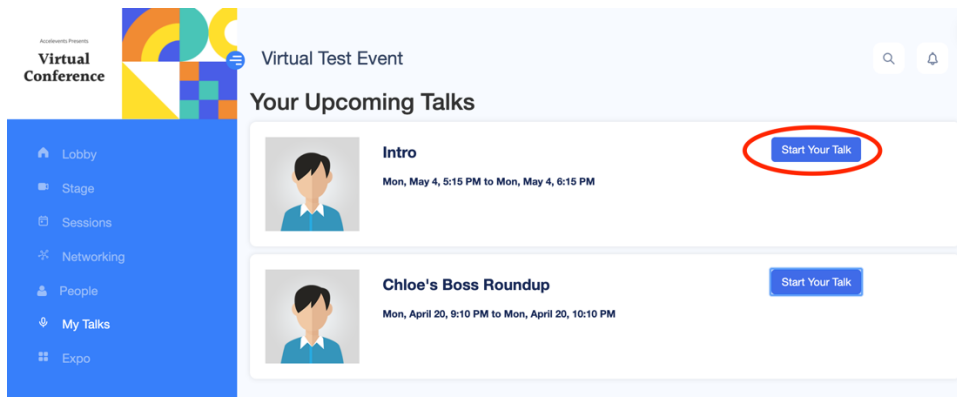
Accelevents Presents
Virtual Conference

Lobby
Stage
Sessions
Networking
People
My Talks
Expo

Virtual Test Event

Your Upcoming Talks

Intro
Mon, May 4, 5:15 PM to Mon, May 4, 6:15 PM
Start Your Talk

Chloe's Boss Roundup
Mon, April 20, 9:10 PM to Mon, April 20, 10:10 PM
Start Your Talk